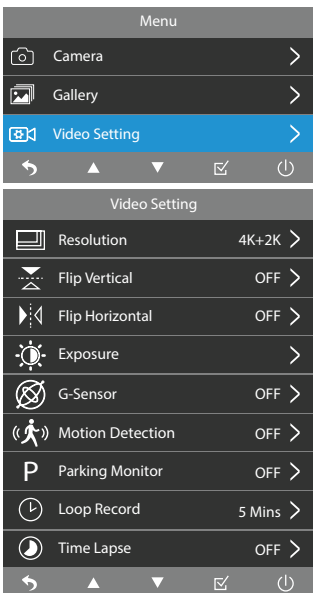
Menu

Camera

Gallery

Video Setting

Video Setting

Resolution 4K+2K

Flip Vertical OFF

Flip Horizontal OFF

Exposure

G-Sensor OFF

Motion Detection OFF

P Parking Monitor OFF

Loop Record 5 Mins

Time Lapse OFF